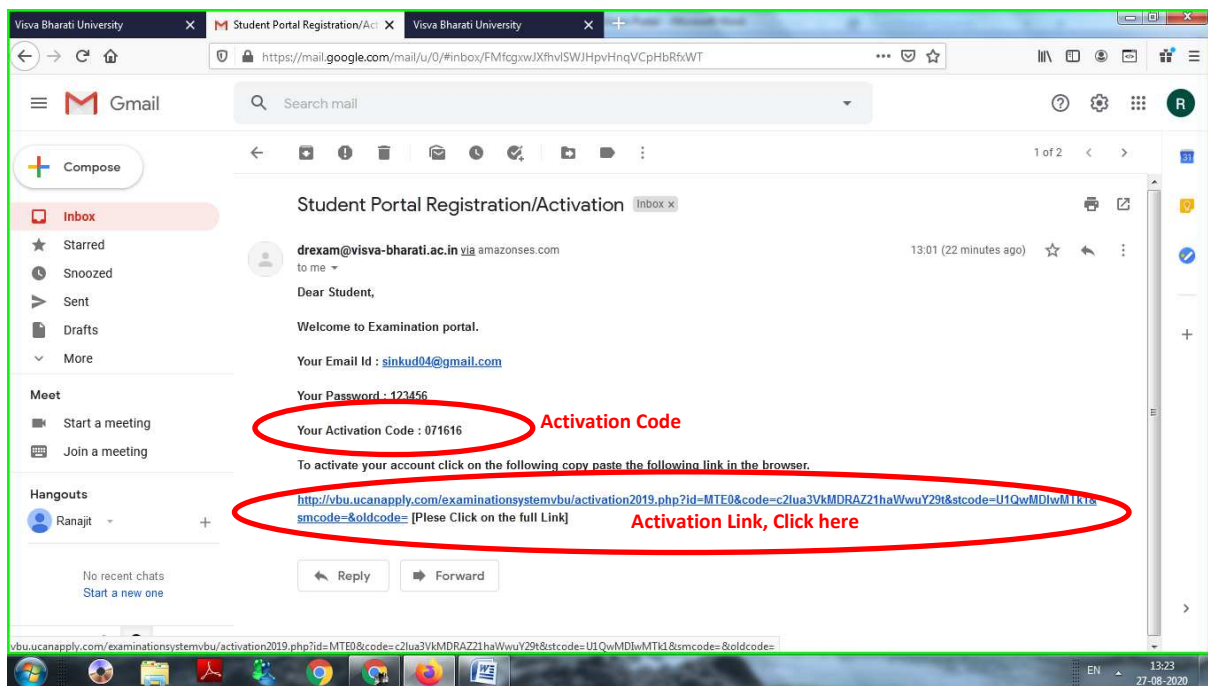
Visva Bharati University
Student Portal Registration/Ac
Visva Bharati University

https://mail.google.com/mail/u/0/#inbox/FMfcgxwJXfhvlSWJHpvHnqVCpHbRfxWT

Gmail
Search mail

Compose
Inbox
Starred
Snoozed
Sent
Drafts
More

Meet
Start a meeting
Join a meeting

Hangouts
Ranajit

No recent chats
Start a new one

1 of 2

Student Portal Registration/Activation Inbox ×

drexam@visva-bharati.ac.in via amazonses.com
to me
13:01 (22 minutes ago)

Dear Student,

Welcome to Examination portal.

Your Email Id : sinkud04@gmail.com

Your Password : 123456

Your Activation Code : 071616

Activation Code

To activate your account click on the following copy paste the following link in the browser.

http://vbu.ucanapply.com/examinationsystemvbu/activation2019.php?id=MTE0&code=c2lua3VkMDRAZ21haWwuY29t&stcode=U1QwMDIwMTk1&smcode=&oldcode= [Plese Click on the full Link]

Activation Link, Click here

Reply
Forward

vbu.ucanapply.com/examinationsystemvbu/activation2019.php?id=MTE0&code=c2lua3VkMDRAZ21haWwuY29t&stcode=U1QwMDIwMTk1&smcode=&oldcode=

EN
13:23
27-08-2020